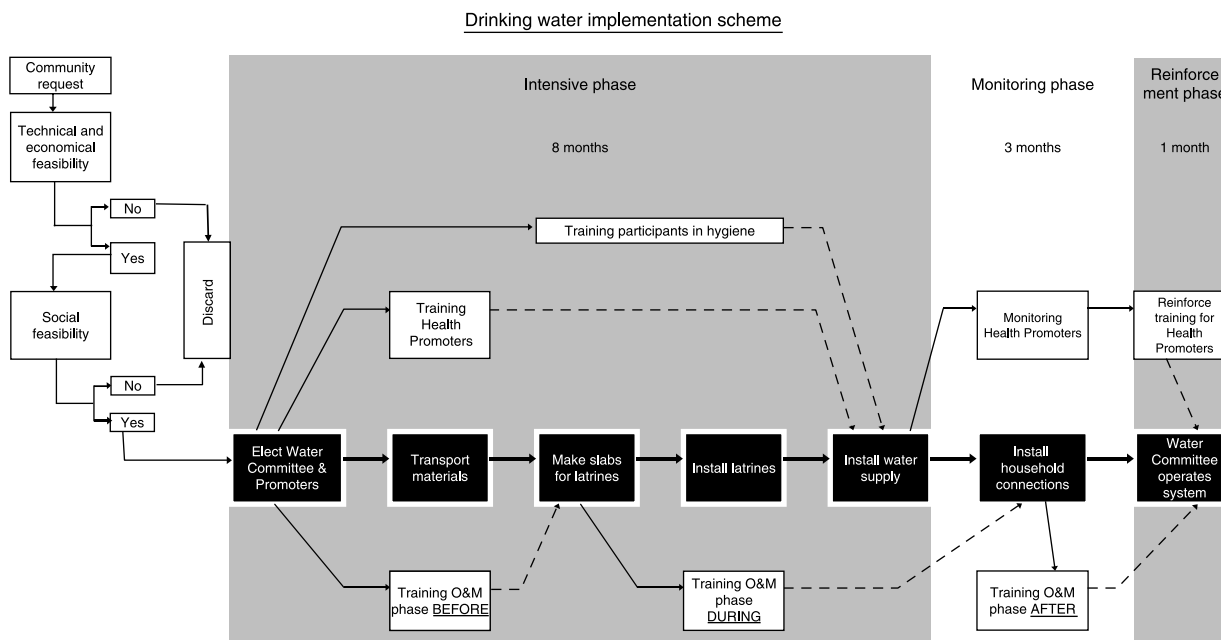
Drinking water implementation scheme

Community request

Technical and economical feasibility

No

Yes

Social feasibility

No

Yes

Discard

Intensive phase

8 months

Monitoring phase

3 months

Reinforcement phase

1 month

Training participants in hygiene

Training Health Promoters

Monitoring Health Promoters

Reinforce training for Health Promoters

Elect Water Committee & Promoters

Transport materials

Make slabs for latrines

Install latrines

Install water supply

Install household connections

Water Committee operates system

Training O&M phase BEFORE

Training O&M phase DURING

Training O&M phase AFTER